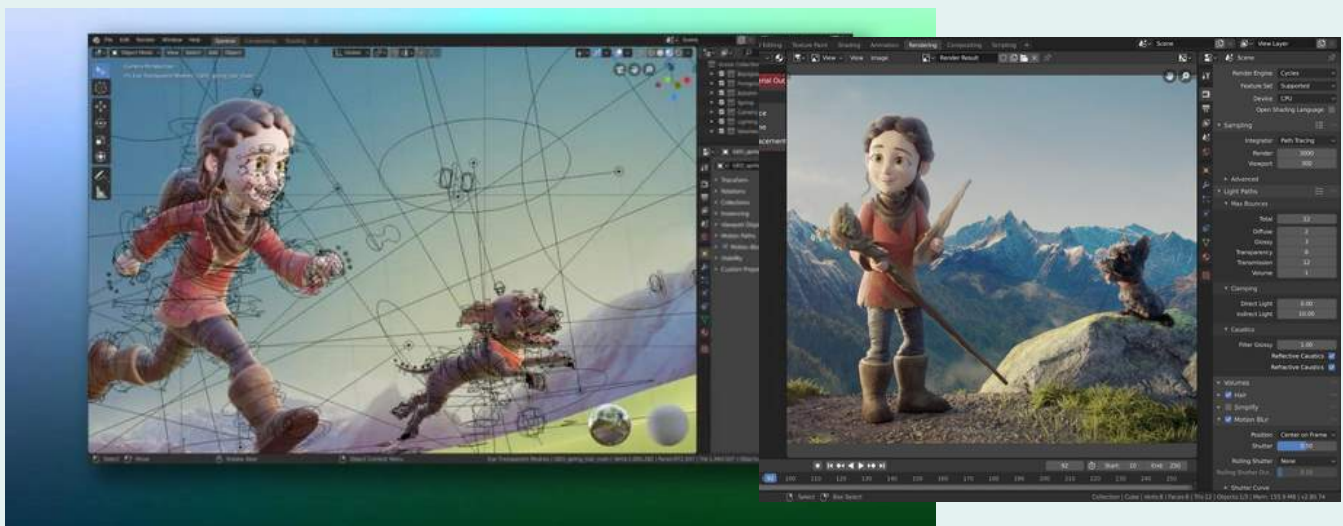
File Edit Render Window Help General Compositing Shading

Object Mode View Select Add Object

Camera Perspective

Scene

Transform
Relations
Collection
Instancing
Viewport Display
Motion Paths
Visibility
Custom Properties

Editing Texture Paint Shading Animation Rendering Compositing Scripting

Scene View Layer

View View Image Render Result

Scene

Render Engine Cycles
Feature Set Supported
Device CPU
Open Shading Language

Sampling
Integrator Path Tracing
Render 3000
Viewport 300

Advanced

Light Paths
Max Bounces
Total 12
Diffuse 2
Glossy 3
Transparency 8
Transmission 12
Volume 1

Clamping
Direct Light 0.00
Indirect Light 10.00

Caustics
Filter Glossy 1.00
Reflective Caustics
Refractive Caustics

Volumes
Hair
Simplify
Motion Blur
Position Center on Frame
Shutter
Rolling Shutter None
Rolling Shutter Dur. 0.10

Shutter Curve

92 Start 10 End 250

90 100 110 120 130 140 150 160 170 180 190 200 210 220 230 240 250

Select Box Select